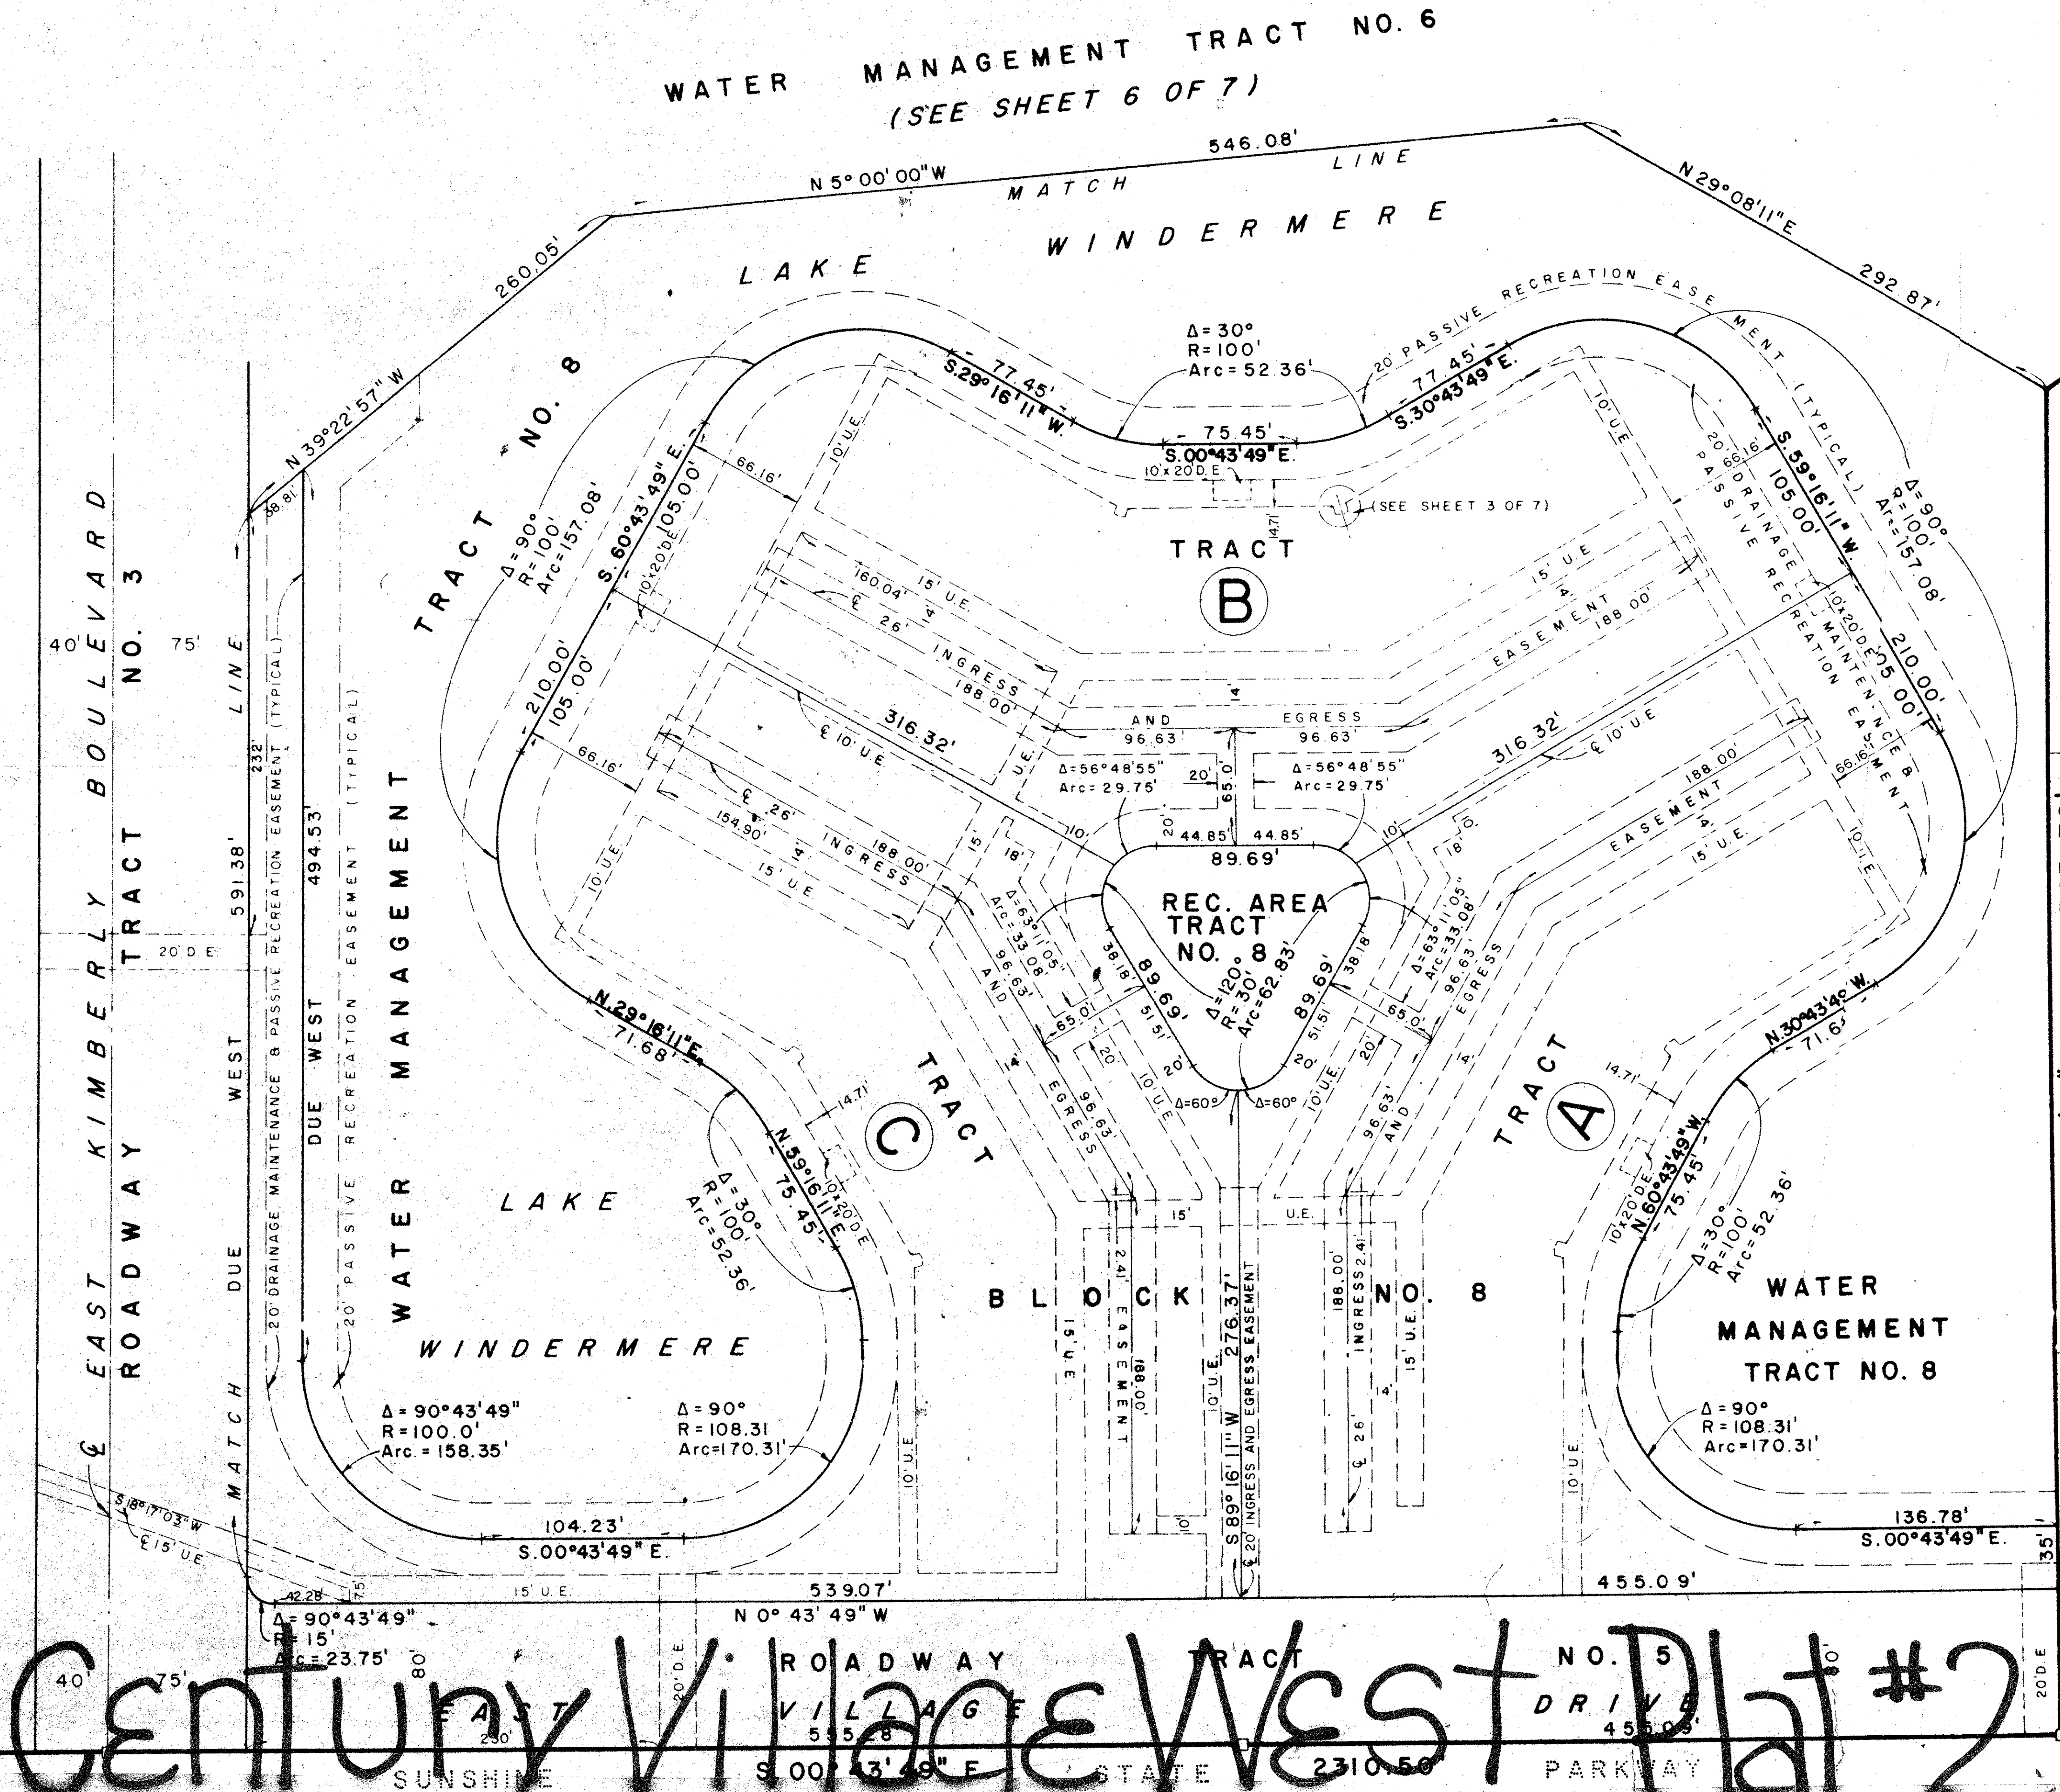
WATER MANAGEMENT TRACT NO. 6
(SEE SHEET 6 OF 7)

546.08'
N 5° 00' 00" W
MATCH LINE
N 29° 08' 11" E
292.87'
LAKE WINDERMERE
260.05'
N 39° 22' 57" W

20' PASSIVE RECREATION EASEMENT (TYPICAL)
Δ = 30°
R = 100'
Arc = 52.36'
S.29° 16' 11" W. 77.45'
77.45' S.30° 43' 49" E.
75.45'
S.00° 43' 49" E.
10' x 20' D.E.
(SEE SHEET 3 OF 7)
14.71'
10' U.E.
10' U.E.

TRACT NO. 8
Δ = 90°
R = 100'
Arc = 157.08'
S.60° 43' 49" E.
105.00'
66.16'
10' x 20' D.E.
210.00'
105.00'
66.16'

TRACT B
160.04'
15' U.E.
℄ 26'
14'
INGRESS
188.00'
U.E.
AND EGRESS
96.63'
96.63'
14'
15' U.E.
4'
EASEMENT
188.00'
316.32'
℄ 10' U.E.
316.32'
℄ 10' U.E.
Δ = 56° 48' 55"
Arc = 29.75'
20'
65.0'
Δ = 56° 48' 55"
Arc = 29.75'
20'
44.85'
44.85'
89.69'
10'
10'

20' DRAINAGE & PASSIVE RECREATION
S.59° 16' 11" W.
105.00'
66.16'
Δ = 90°
R = 100'
Arc = 157.08'
10' x 20' D.E.
MAINTENANCE & EASEMENT
210.00'
105.00'
66.16'
188.00'
EASEMENT
14'
15' U.E.
10' U.E.
18'

℄ 26'
154.90'
14'
INGRESS
188.00'
15' U.E.
10' U.E.
15'
18'

REC. AREA TRACT NO. 8
Δ = 120°
R = 30'
Arc = 62.83'
89.69'
89.69'
38.18'
38.18'
51.51'
51.51'
Δ = 63° 11' 05"
Arc = 33.08'
96.63'
AND
Δ = 63° 11' 05"
Arc = 33.08'
96.63'
EGRESS
65.0'
65.0'
20'
20'
20'
20'
Δ = 60°
Δ = 60°
10' U.E.
10' U.E.
14'
EGRESS
96.63'
96.63'
AND
4'

EAST KIMBERLY BOULEVARD
ROADWAY TRACT NO. 3
40'
75'
20' D.E.
MATCH LINE DUE WEST
591.38'
DUE WEST
494.53'
232'
38.81'
20' DRAINAGE MAINTENANCE & PASSIVE RECREATION EASEMENT (TYPICAL)
20' PASSIVE RECREATION EASEMENT (TYPICAL)
WATER MANAGEMENT
WATER MANAGEMENT

N.29° 16' 11" E.
71.68'
TRACT C
14.71'
N.59° 16' 11" E.
75.45'
10' x 20' D.E.
Δ = 30°
R = 100'
Arc = 52.36'
LAKE WINDERMERE

TRACT A
14.71'
N.30° 43' 49" W.
71.62'
10' x 20' D.E.
N.60° 43' 49" W.
75.45'
Δ = 30°
R = 100'
Arc = 52.36'

15'
U.E.
BLOCK NO. 8
15' U.E.
24'
EASEMENT
188.00'
10' U.E.
276.37'
S 89° 16' 11" W
℄ 20' INGRESS AND EGRESS EASEMENT
10'
188.00'
INGRESS 24'
4'
℄ 26'
15' U.E.
10' U.E.
10' U.E.

WATER MANAGEMENT TRACT NO. 8
Δ = 90°
R = 108.31'
Arc = 170.31'

Δ = 90° 43' 49"
R = 100.0'
Arc. = 158.35'
Δ = 90°
R = 108.31
Arc = 170.31'
10' U.E.
104.23'
S.00° 43' 49" E.
136.78'
S.00° 43' 49" E.
35'

℄
S 18° 17' 03" W
℄ 15' U.E.
42.28'
7.5'
15' U.E.
539.07'
455.09'
Δ = 90° 43' 49"
R = 15'
Arc = 23.75'
N 0° 43' 49" W
80'
20' D.E.
ROADWAY TRACT NO. 5
EAST VILLAGE DRIVE
40'
75'
555.28
455.09'
230'
20' D.E.
10'
S.00° 43' 49" E
2310.50'
SUNSHINE STATE PARKWAY

Century Village West Plat #2